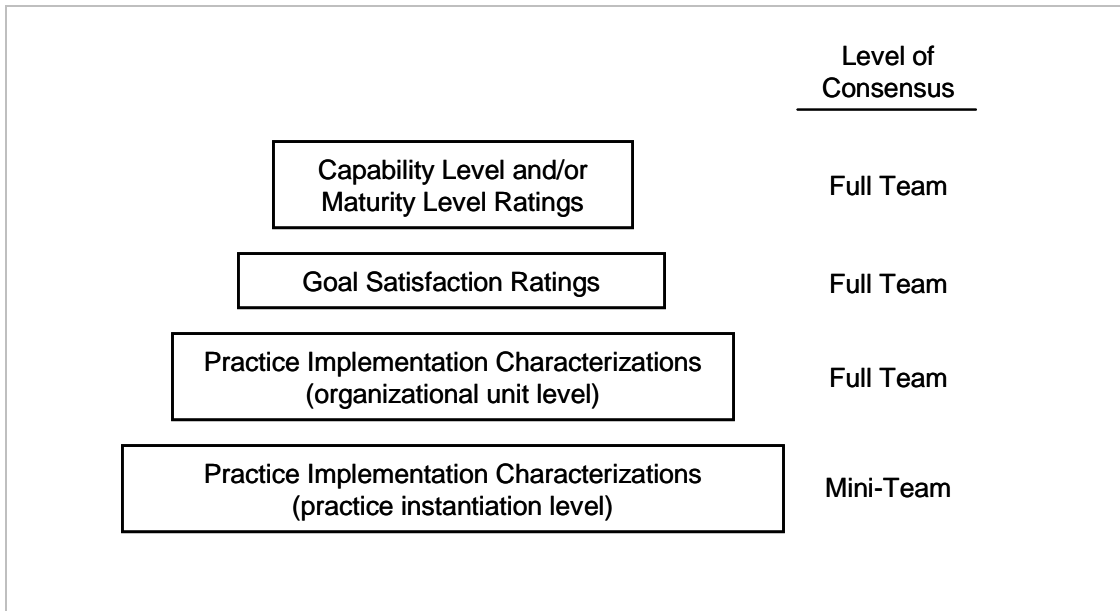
Level of Consensus

Capability Level and/or Maturity Level Ratings

Full Team

Goal Satisfaction Ratings

Full Team

Practice Implementation Characterizations (organizational unit level)

Full Team

Practice Implementation Characterizations (practice instantiation level)

Mini-Team